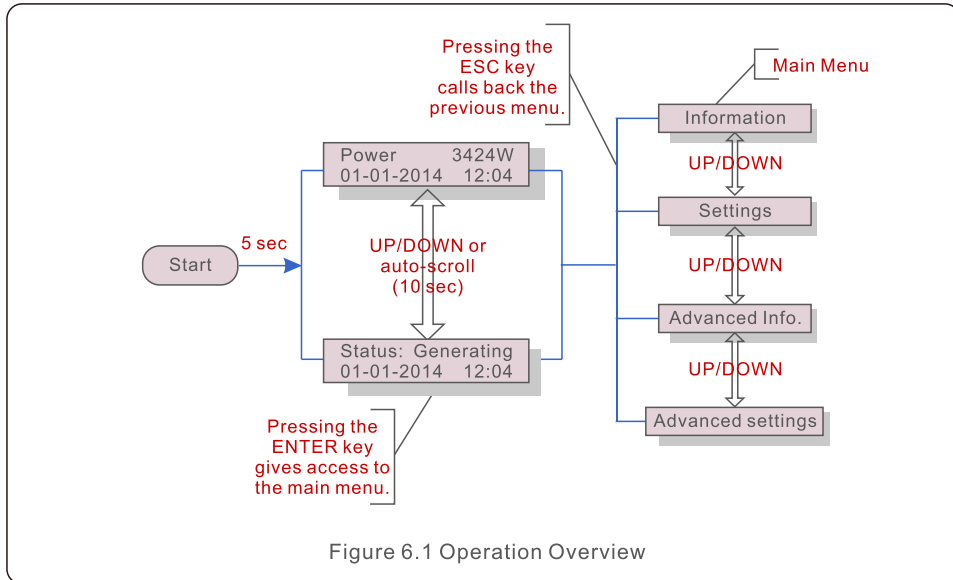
Pressing the ESC key calls back the previous menu.

Main Menu

Information

UP/DOWN

Settings

UP/DOWN

Advanced Info.

UP/DOWN

Advanced settings

Power 3424W
01-01-2014 12:04

Start

5 sec

UP/DOWN or auto-scroll (10 sec)

Status: Generating
01-01-2014 12:04

Pressing the ENTER key gives access to the main menu.

Figure 6.1 Operation Overview